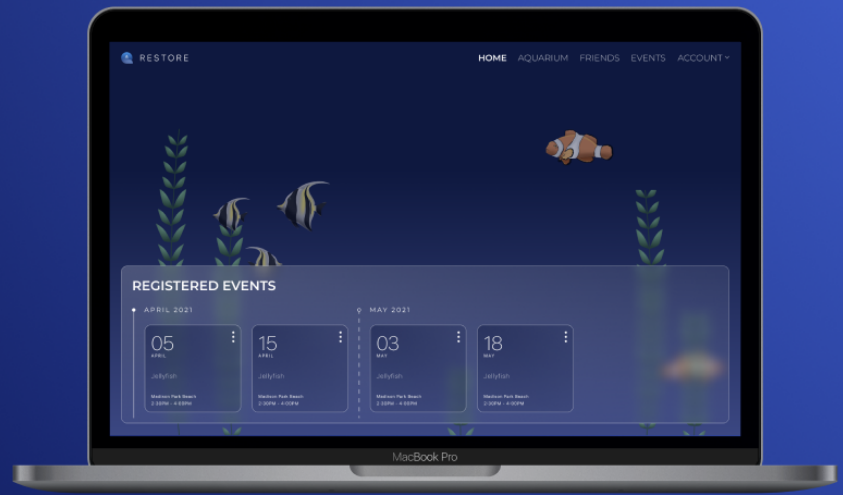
RESTORE

HOME AQUARIUM FRIENDS EVENTS ACCOUNT

REGISTERED EVENTS

APRIL 2021

05
APRIL
Jellyfish
Madison Park Beach
2:30PM - 4:00PM

15
APRIL
Jellyfish
Madison Park Beach
2:30PM - 4:00PM

MAY 2021

03
MAY
Jellyfish
Madison Park Beach
2:30PM - 4:00PM

18
MAY
Jellyfish
Madison Park Beach
2:30PM - 4:00PM

MacBook Pro